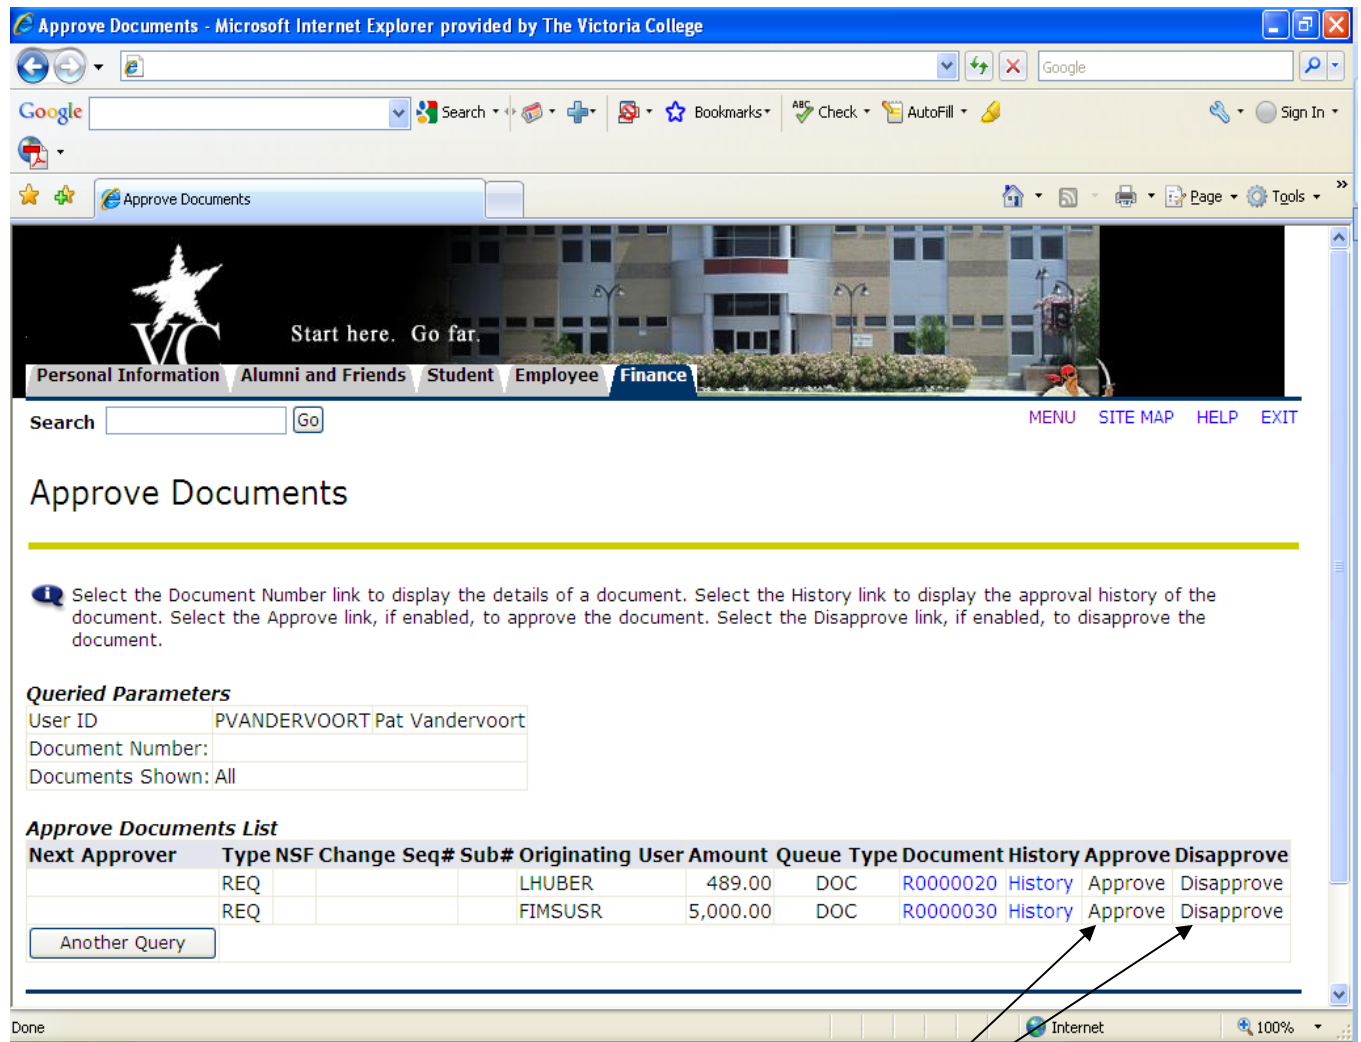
Approve Documents - Microsoft Internet Explorer provided by The Victoria College

Google

Google Search Bookmarks Check AutoFill Sign In

Approve Documents

Page Tools

VC Start here. Go far.

Personal Information Alumni and Friends Student Employee Finance

Search Go

MENU SITE MAP HELP EXIT

Approve Documents

Select the Document Number link to display the details of a document. Select the History link to display the approval history of the document. Select the Approve link, if enabled, to approve the document. Select the Disapprove link, if enabled, to disapprove the document.

Queried Parameters

| User ID | PVANDERVOORT | Pat Vandervoort |
|---|---|---|
| Document Number: | | |
| Documents Shown: | All | |

Approve Documents List

| Next Approver | Type | NSF | Change Seq# | Sub# | Originating User | Amount | Queue Type | Document | History | Approve | Disapprove |
|---|---|---|---|---|---|---|---|---|---|---|---|
| | REQ | | | | LHUBER | 489.00 | DOC | R0000020 | History | Approve | Disapprove |
| | REQ | | | | FIMSUSR | 5,000.00 | DOC | R0000030 | History | Approve | Disapprove |

Another Query

Done Internet 100%